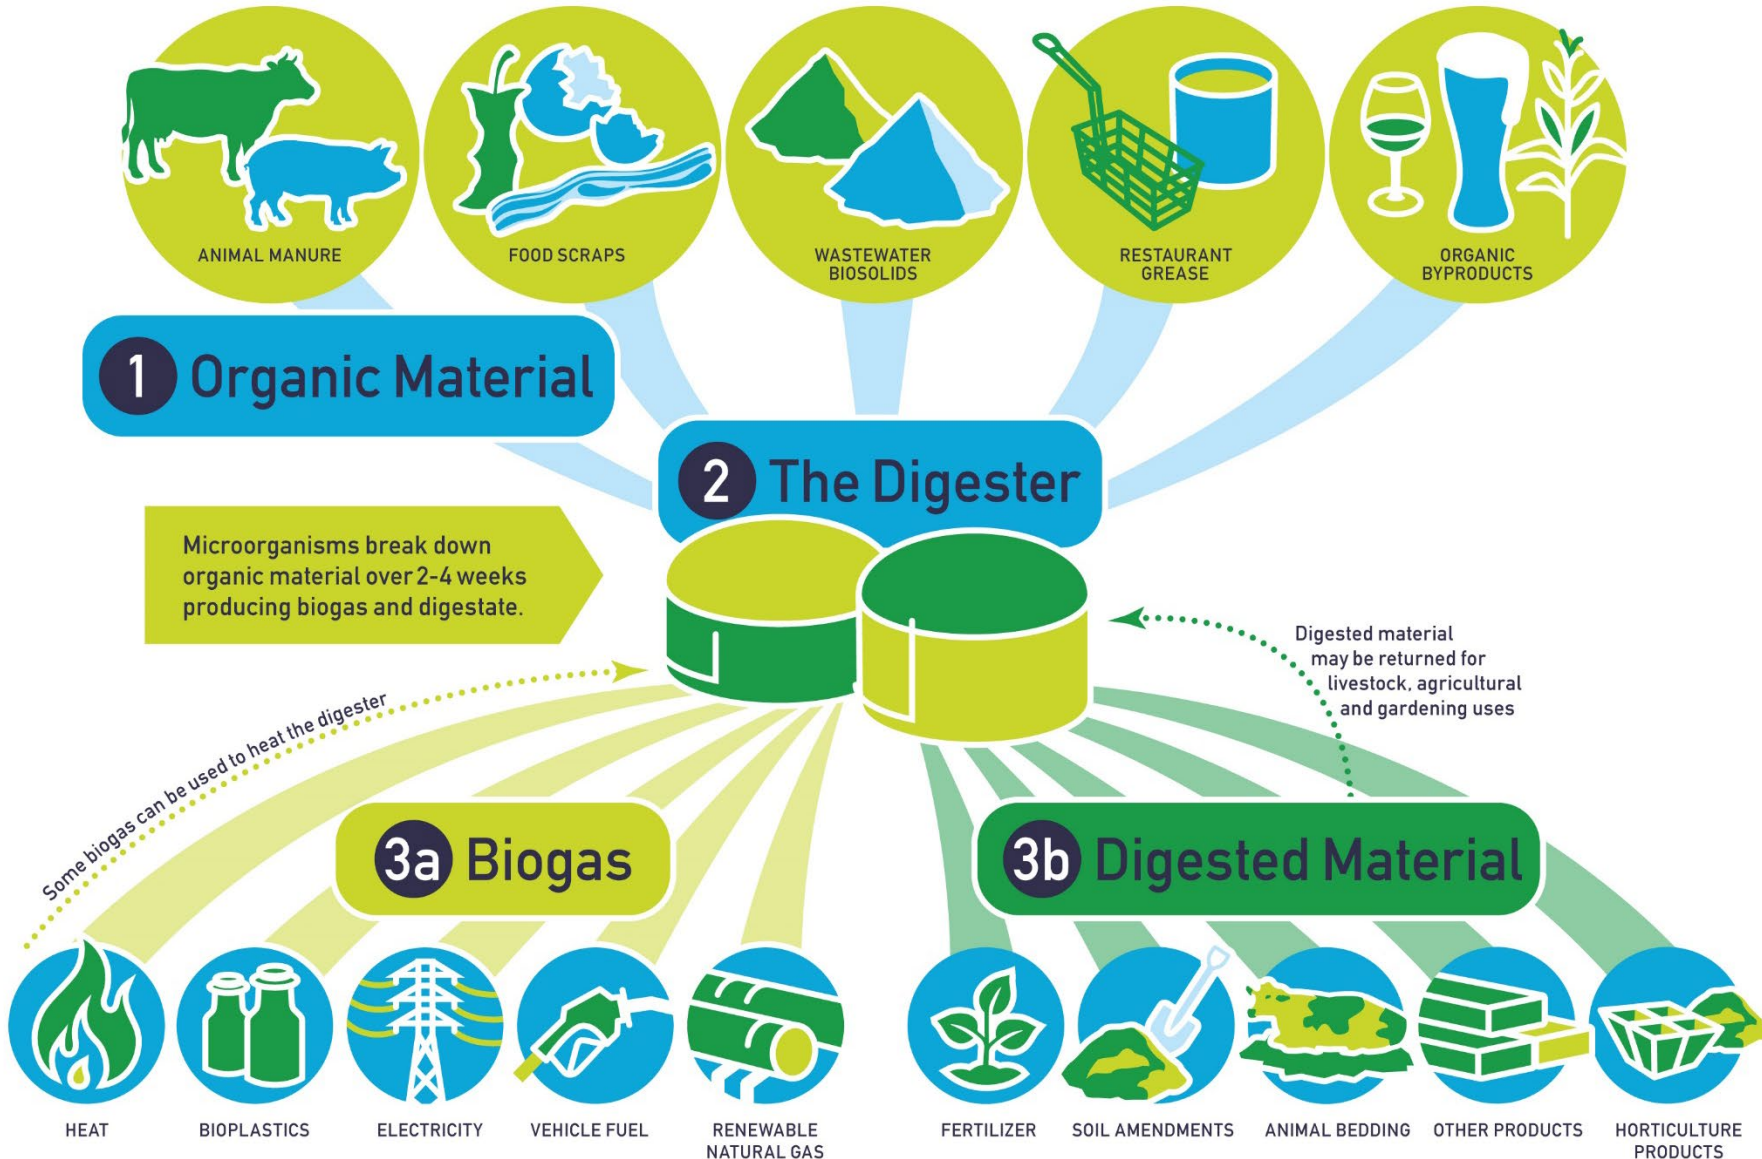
ANIMAL MANURE

FOOD SCRAPS

WASTEWATER BIOSOLIDS

RESTAURANT GREASE

ORGANIC BYPRODUCTS

1 Organic Material

2 The Digester

Microorganisms break down organic material over 2-4 weeks producing biogas and digestate.

Digested material may be returned for livestock, agricultural and gardening uses

Some biogas can be used to heat the digester

3a Biogas

3b Digested Material

HEAT

BIOPLASTICS

ELECTRICITY

VEHICLE FUEL

RENEWABLE NATURAL GAS

FERTILIZER

SOIL AMENDMENTS

ANIMAL BEDDING

OTHER PRODUCTS

HORTICULTURE PRODUCTS